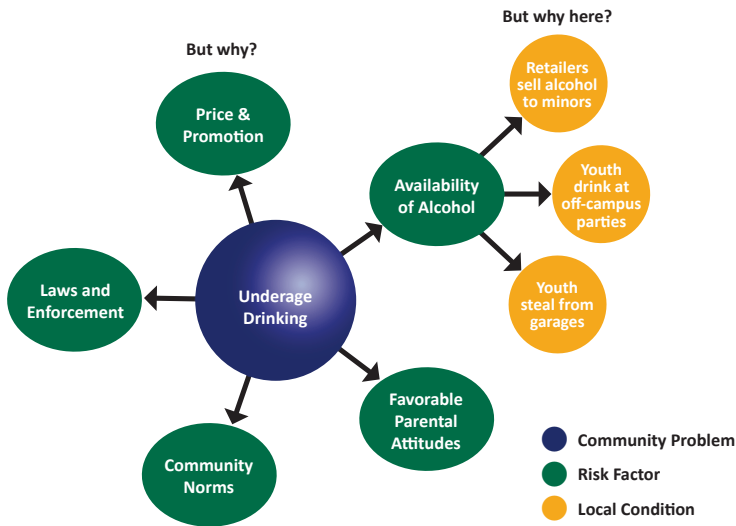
But why here?

But why?

Price & Promotion

Retailers sell alcohol to minors

Availability of Alcohol

Youth drink at off-campus parties

Laws and Enforcement

Underage Drinking

Youth steal from garages

Favorable Parental Attitudes

Community Norms

Community Problem

Risk Factor

Local Condition